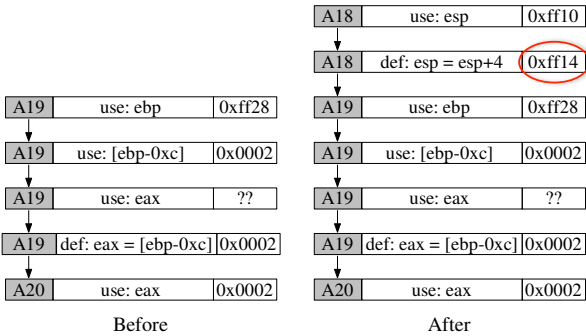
| A19 | use: ebp | 0xff28 |
|---|---|---|
| A19 | use: [ebp-0xc] | 0x0002 |
| A19 | use: eax | ?? |
| A19 | def: eax = [ebp-0xc] | 0x0002 |
| A20 | use: eax | 0x0002 |

Before

| A18 | use: esp | 0xff10 |
|---|---|---|
| A18 | def: esp = esp+4 | 0xff14 |
| A19 | use: ebp | 0xff28 |
| A19 | use: [ebp-0xc] | 0x0002 |
| A19 | use: eax | ?? |
| A19 | def: eax = [ebp-0xc] | 0x0002 |
| A20 | use: eax | 0x0002 |

After